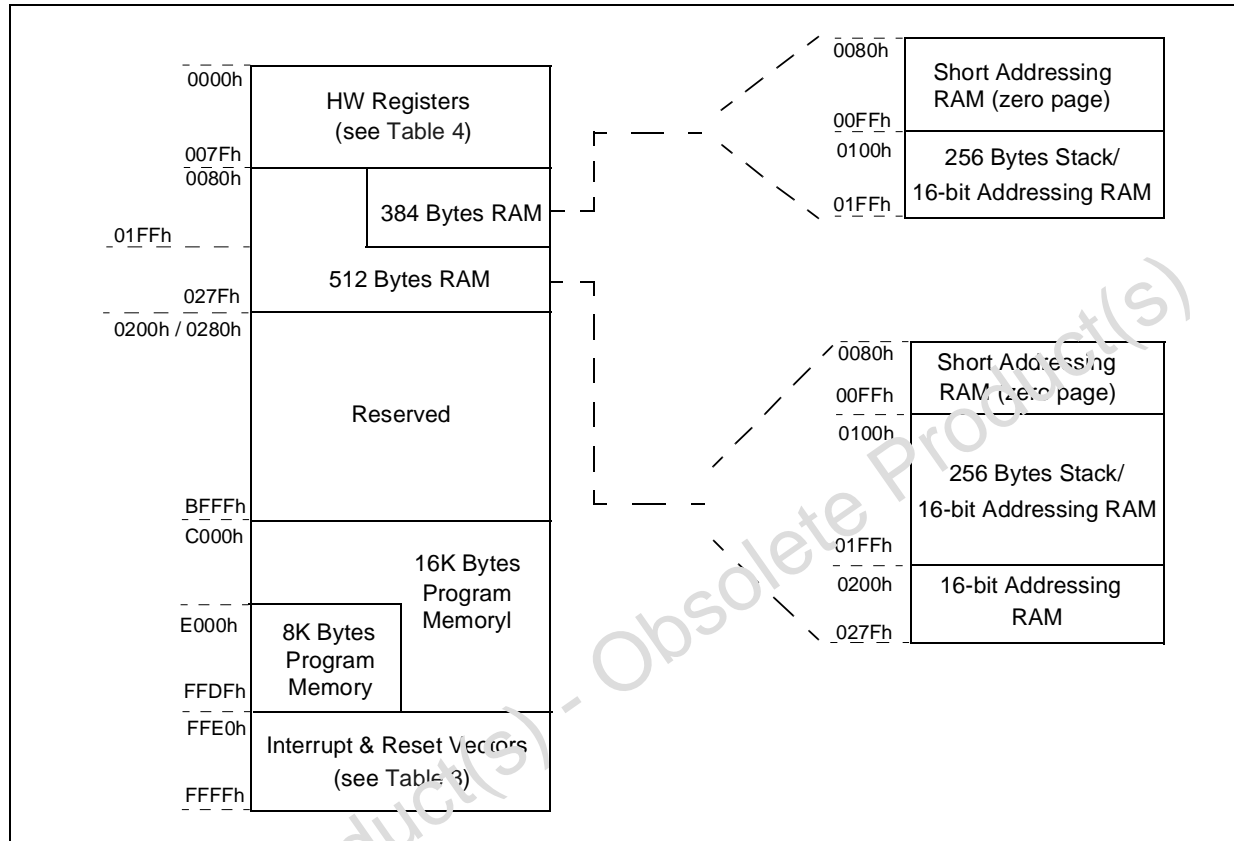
0000h

HW Registers
(see Table 4)

007Fh
0080h

384 Bytes RAM

01FFh

512 Bytes RAM

027Fh
0200h / 0280h

Reserved

BFFFh
C000h

16K Bytes
Program
Memoryl

E000h

8K Bytes
Program
Memory

FFDFh
FFE0h

Interrupt & Reset Vectors
(see Table 3)

FFFFh

0080h

Short Addressing
RAM (zero page)

00FFh
0100h

256 Bytes Stack/
16-bit Addressing RAM

01FFh

0080h

Short Addressing
RAM (zero page)

00FFh
0100h

256 Bytes Stack/
16-bit Addressing RAM

01FFh
0200h

16-bit Addressing
RAM

027Fh

Product(s) - Obsolete Product(s)